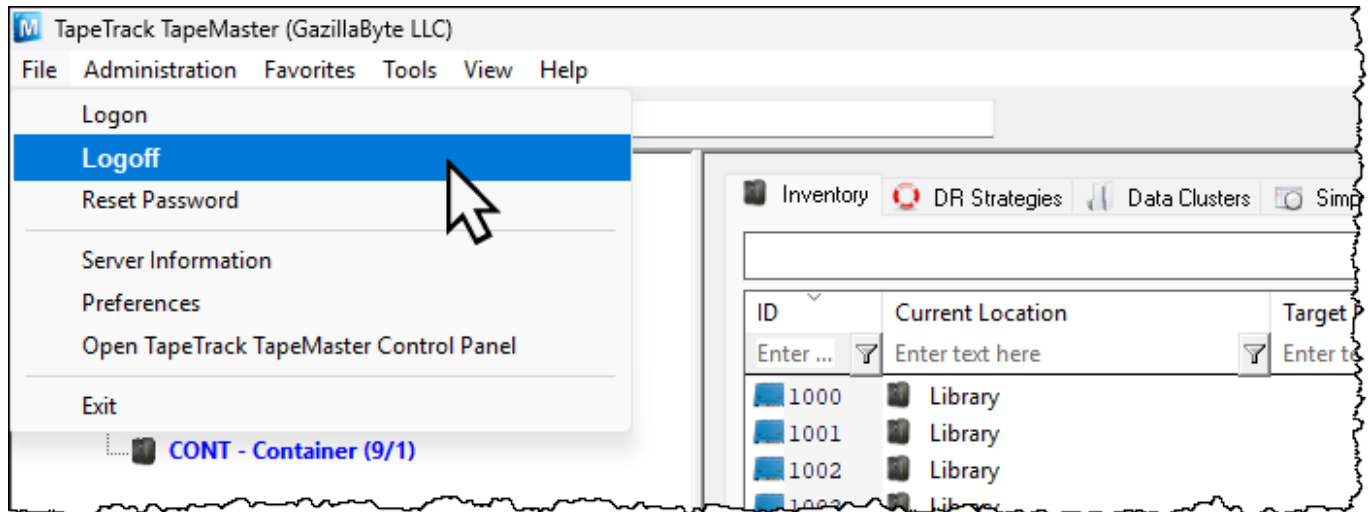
M TapeTrack TapeMaster (GazillaByte LLC)

File Administration Favorites Tools View Help

Logon
Logoff
Reset Password
Server Information
Preferences
Open TapeTrack TapeMaster Control Panel
Exit

CONT - Container (9/1)

Inventory DR Strategies Data Clusters Simp

| ID | Current Location | Target |
|---|---|---|
| Enter ... | Enter text here | Enter te |
| 1000 | Library | |
| 1001 | Library | |
| 1002 | Library | |
| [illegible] | Library | |